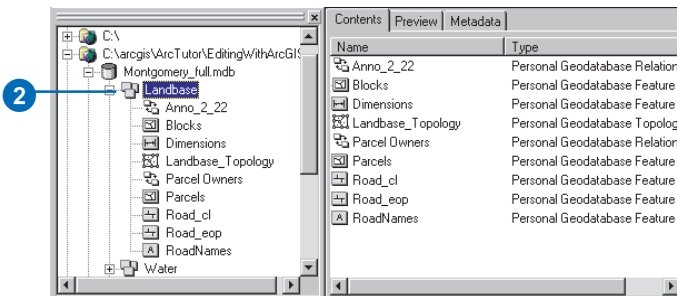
C:\
C:\arcgis\ArcTutor\EditingWithArcGIS
Montgomery_full.mdb
2
Landbase
Anno_2_22
Blocks
Dimensions
Landbase_Topology
Parcel Owners
Parcels
Road_cl
Road_eop
RoadNames
Water

Contents | Preview | Metadata

| Name | Type |
|---|---|
| Anno_2_22 | Personal Geodatabase Relation |
| Blocks | Personal Geodatabase Feature |
| Dimensions | Personal Geodatabase Feature |
| Landbase_Topology | Personal Geodatabase Topolog |
| Parcel Owners | Personal Geodatabase Relation |
| Parcels | Personal Geodatabase Feature |
| Road_cl | Personal Geodatabase Feature |
| Road_eop | Personal Geodatabase Feature |
| RoadNames | Personal Geodatabase Feature |